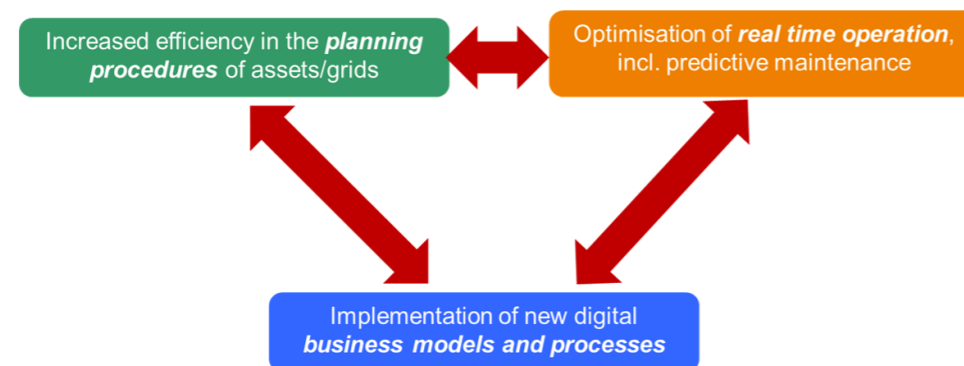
Increased efficiency in the ***planning procedures*** of assets/grids

Optimisation of ***real time operation***, incl. predictive maintenance

Implementation of new digital ***business models and processes***